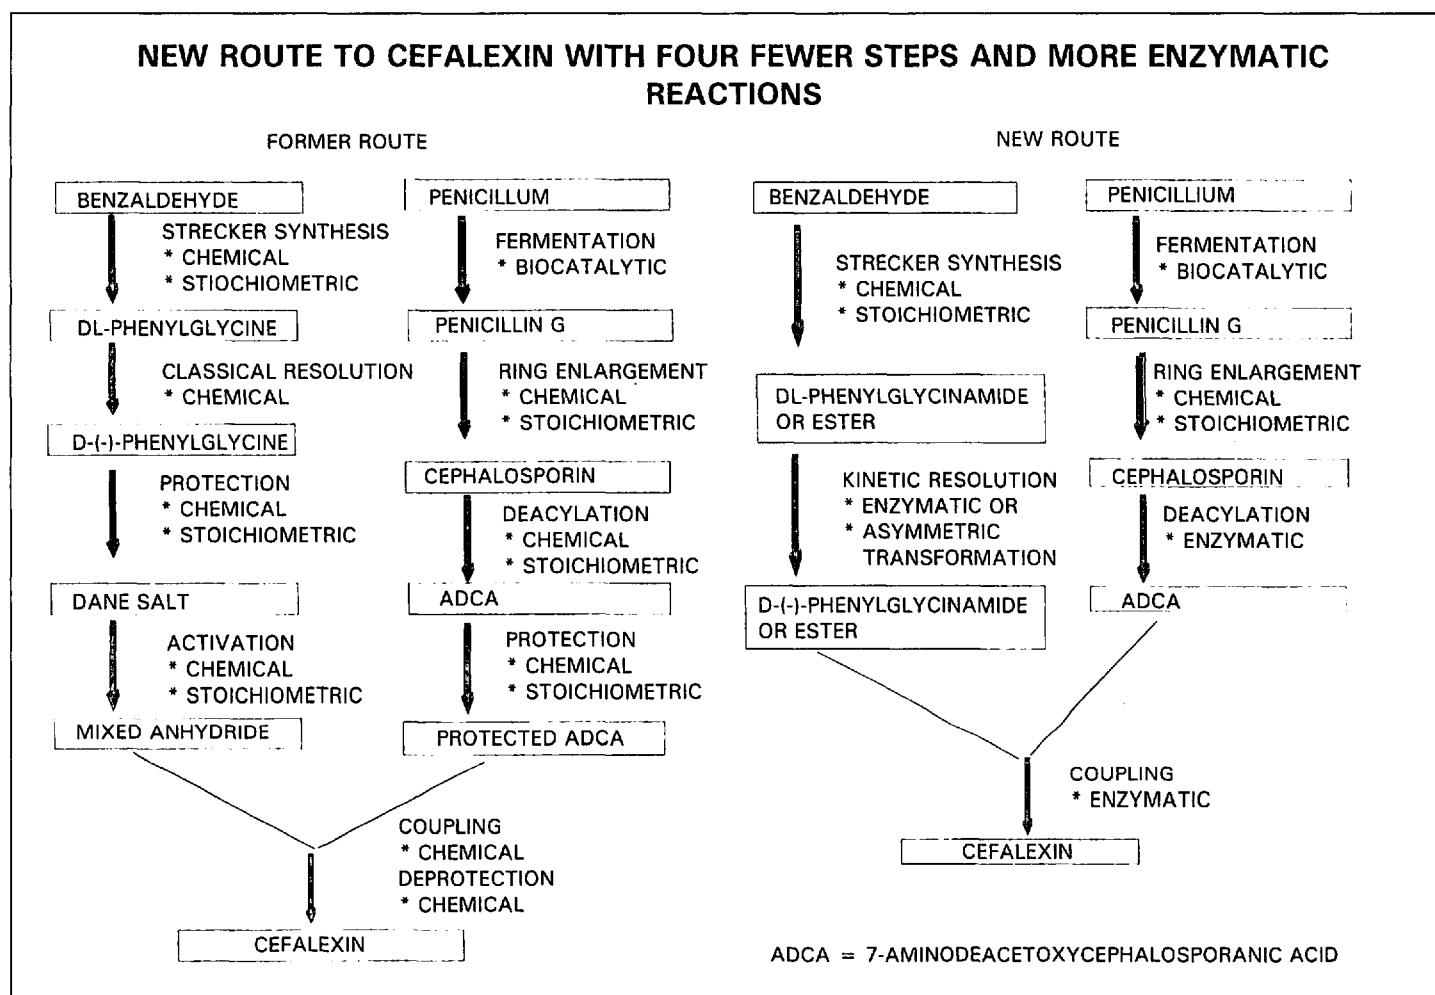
NEW ROUTE TO CEFALEXIN WITH FOUR FEWER STEPS AND MORE ENZYMATIC REACTIONS

FORMER ROUTE

BENZALDEHYDE

STRECKER SYNTHESIS
* CHEMICAL
* STIOCHIOMETRIC

DL-PHENYLGLYCINE

CLASSICAL RESOLUTION
* CHEMICAL

D-(-)-PHENYLGLYCINE

PROTECTION
* CHEMICAL
* STOICHIOMETRIC

DANE SALT

ACTIVATION
* CHEMICAL
* STOICHIOMETRIC

MIXED ANHYDRIDE

PENICILLUM

FERMENTATION
* BIOCATALYTIC

PENICILLIN G

RING ENLARGEMENT
* CHEMICAL
* STOICHIOMETRIC

CEPHALOSPORIN

DEACYLATION
* CHEMICAL
* STOICHIOMETRIC

ADCA

PROTECTION
* CHEMICAL
* STOICHIOMETRIC

PROTECTED ADCA

COUPLING
* CHEMICAL
DEPROTECTION
* CHEMICAL

CEFALEXIN

NEW ROUTE

BENZALDEHYDE

STRECKER SYNTHESIS
* CHEMICAL
* STOICHIOMETRIC

DL-PHENYLGLYCINAMIDE OR ESTER

KINETIC RESOLUTION
* ENZYMATIC OR
* ASYMMETRIC TRANSFORMATION

D-(-)-PHENYLGLYCINAMIDE OR ESTER

PENICILLIUM

FERMENTATION
* BIOCATALYTIC

PENICILLIN G

RING ENLARGEMENT
* CHEMICAL
* STOICHIOMETRIC

CEPHALOSPORIN

DEACYLATION
* ENZYMATIC

ADCA

COUPLING
* ENZYMATIC

CEFALEXIN

ADCA = 7-AMINODEACETOXYCEPHALOSPORANIC ACID